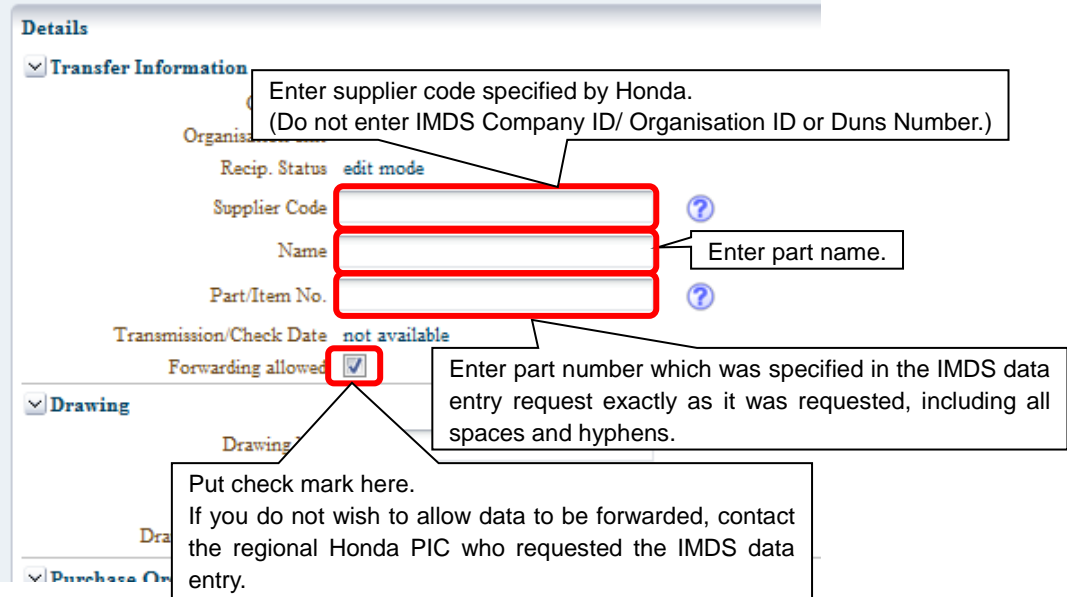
Details

Transfer Information

Enter supplier code specified by Honda.
(Do not enter IMDS Company ID/ Organisation ID or Duns Number.)

C
Organisa

Recip. Status edit mode

Supplier Code

Name

Enter part name.

Part/Item No.

Transmission/Check Date not available

Forwarding allowed

Enter part number which was specified in the IMDS data entry request exactly as it was requested, including all spaces and hyphens.

Drawing

Drawing

Put check mark here.
If you do not wish to allow data to be forwarded, contact the regional Honda PIC who requested the IMDS data entry.

Dra

Purchase Or